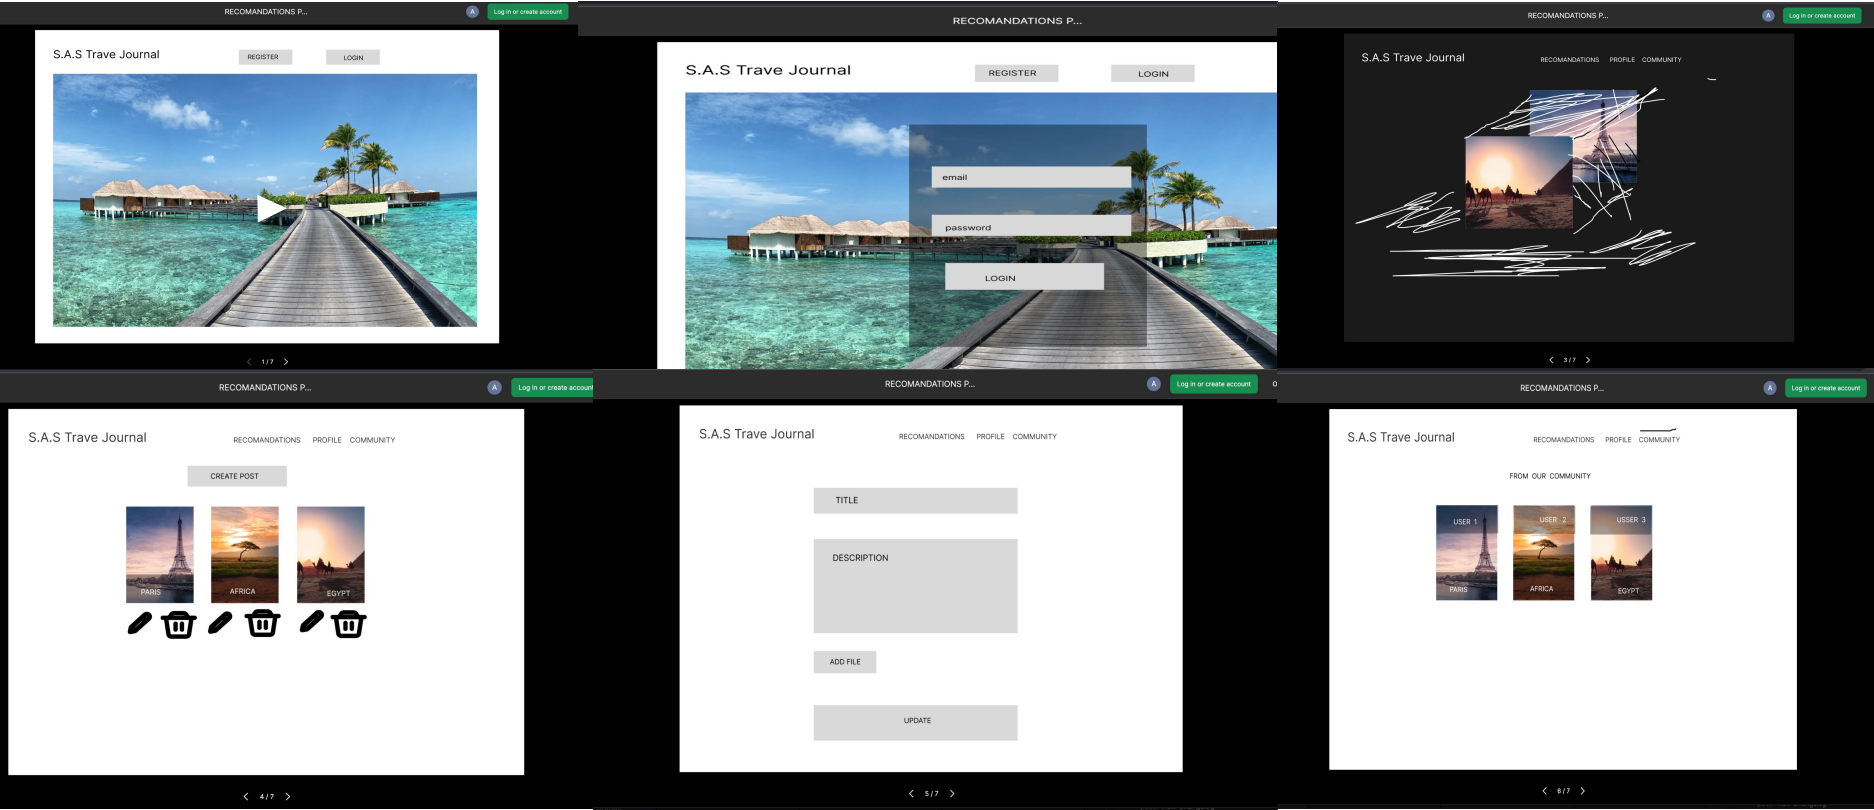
RECOMANDATIONS P...

A Log in or create account

S.A.S Trave Journal

REGISTER

LOGIN

1 / 7

RECOMANDATIONS P...

S.A.S Trave Journal

REGISTER

LOGIN

email

password

LOGIN

RECOMANDATIONS P...

A Log in or create account

S.A.S Trave Journal

RECOMANDATIONS PROFILE COMMUNITY

3 / 7

RECOMANDATIONS P...

A Log in or create account

S.A.S Trave Journal

RECOMANDATIONS PROFILE COMMUNITY

CREATE POST

PARIS

AFRICA

EGYPT

4 / 7

RECOMANDATIONS P...

A Log in or create account

S.A.S Trave Journal

RECOMANDATIONS PROFILE COMMUNITY

TITLE

DESCRIPTION

ADD FILE

UPDATE

5 / 7

RECOMANDATIONS P...

A Log in or create account

S.A.S Trave Journal

RECOMANDATIONS PROFILE COMMUNITY

FROM OUR COMMUNITY

USER 1

PARIS

USER 2

AFRICA

USSER 3

EQYPT

6 / 7